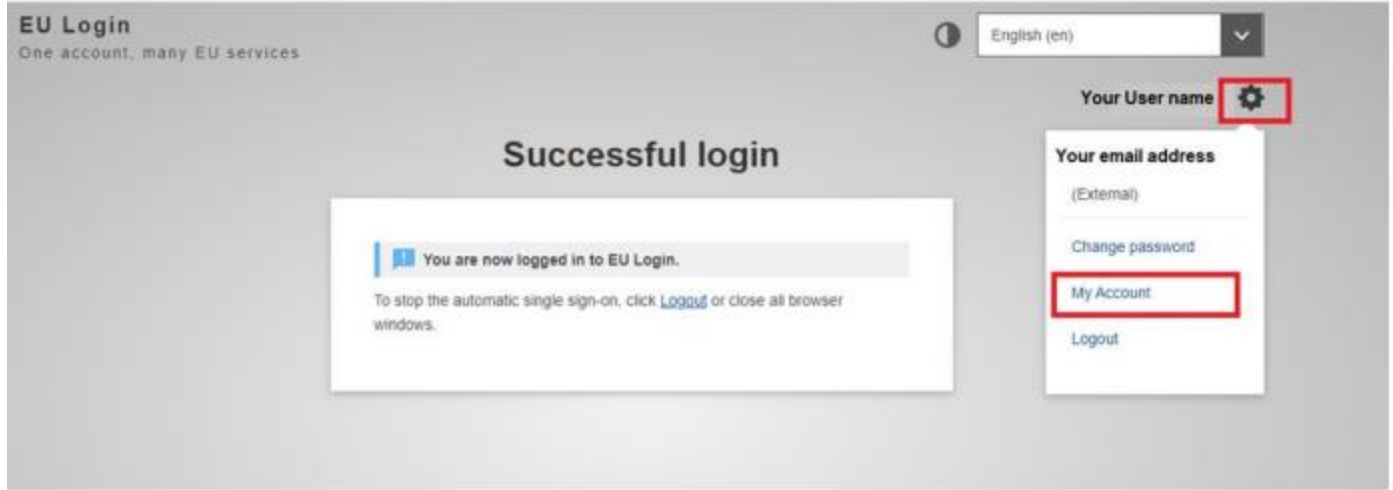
EU Login
One account, many EU services

English (en)

Your User name

Successful login

You are now logged in to EU Login.

To stop the automatic single sign-on, click Logout or close all browser windows.

Your email address
(External)
Change password
My Account
Logout